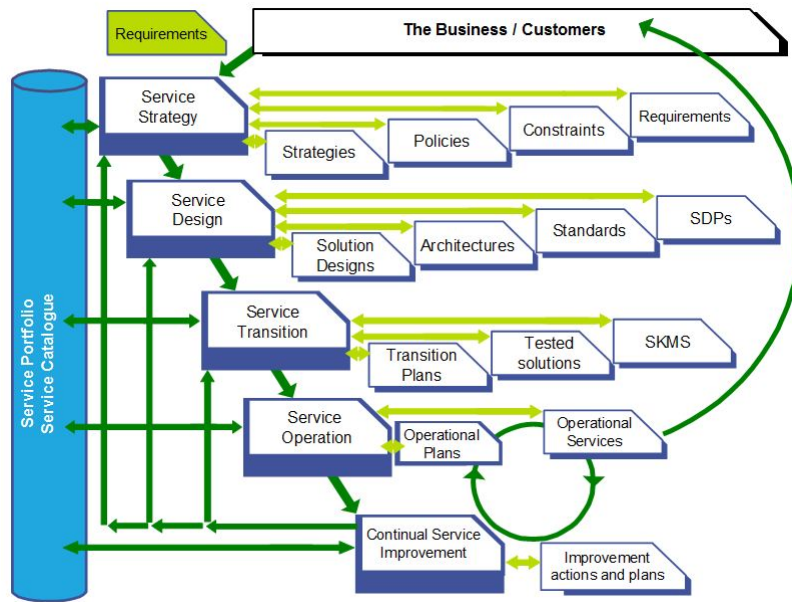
Requirements

The Business / Customers

Service Portfolio
Service Catalogue

Service Strategy

Strategies

Policies

Constraints

Requirements

Service Design

Solution Designs

Architectures

Standards

SDPs

Service Transition

Transition Plans

Tested solutions

SKMS

Service Operation

Operational Plans

Operational Services

Continual Service Improvement

Improvement actions and plans